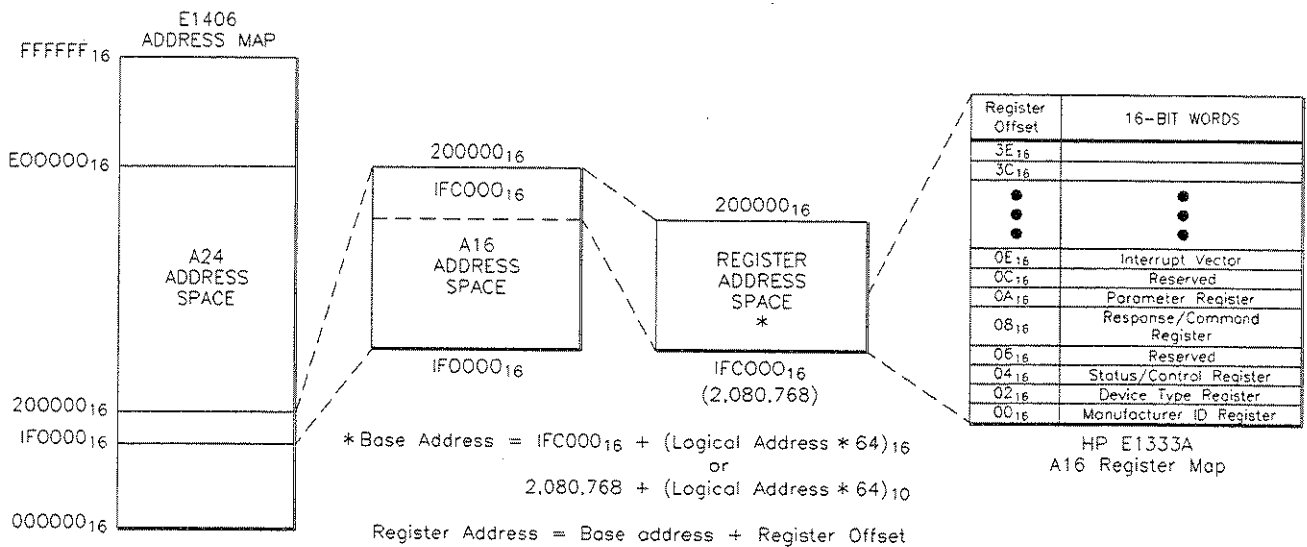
E1406
ADDRESS MAP

$FFFFFF_{16}$

$E00000_{16}$

A24
ADDRESS
SPACE

$200000_{16}$

$1F0000_{16}$

$000000_{16}$

$200000_{16}$

$1FC000_{16}$

A16
ADDRESS
SPACE

$1F0000_{16}$

$200000_{16}$

REGISTER
ADDRESS
SPACE
*

$1FC000_{16}$
(2,080,768)

| Register Offset | 16-BIT WORDS |
|---|---|
| $3E_{16}$ | |
| $3C_{16}$ | |
| • • • | • • • |
| $0E_{16}$ | Interrupt Vector |
| $0C_{16}$ | Reserved |
| $0A_{16}$ | Parameter Register |
| $08_{16}$ | Response/Command Register |
| $06_{16}$ | Reserved |
| $04_{16}$ | Status/Control Register |
| $02_{16}$ | Device Type Register |
| $00_{16}$ | Manufacturer ID Register |

HP E1333A
A16 Register Map

* Base Address = $1FC000_{16}$ + $(\text{Logical Address} * 64)_{16}$
or
2,080,768 + $(\text{Logical Address} * 64)_{10}$

Register Address = Base address + Register Offset